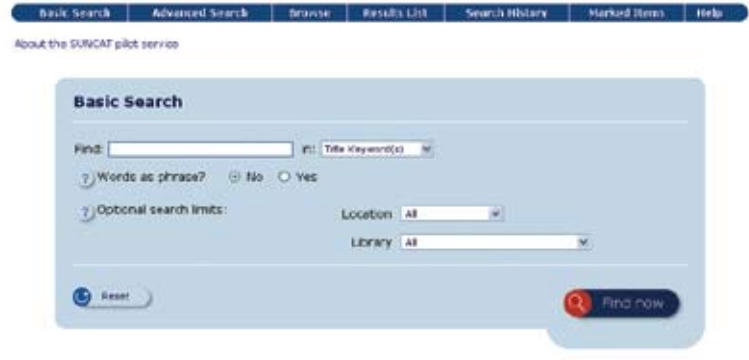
Basic Search | Advanced Search | Browse | Results List | Search History | Marked Items | Help

About the SUNCAT pilot service

Basic Search

Find: in: Title Keyword(s)

? Words as phrase? No Yes

? Optional search limits:

Location All

Library All

Reset

Find now